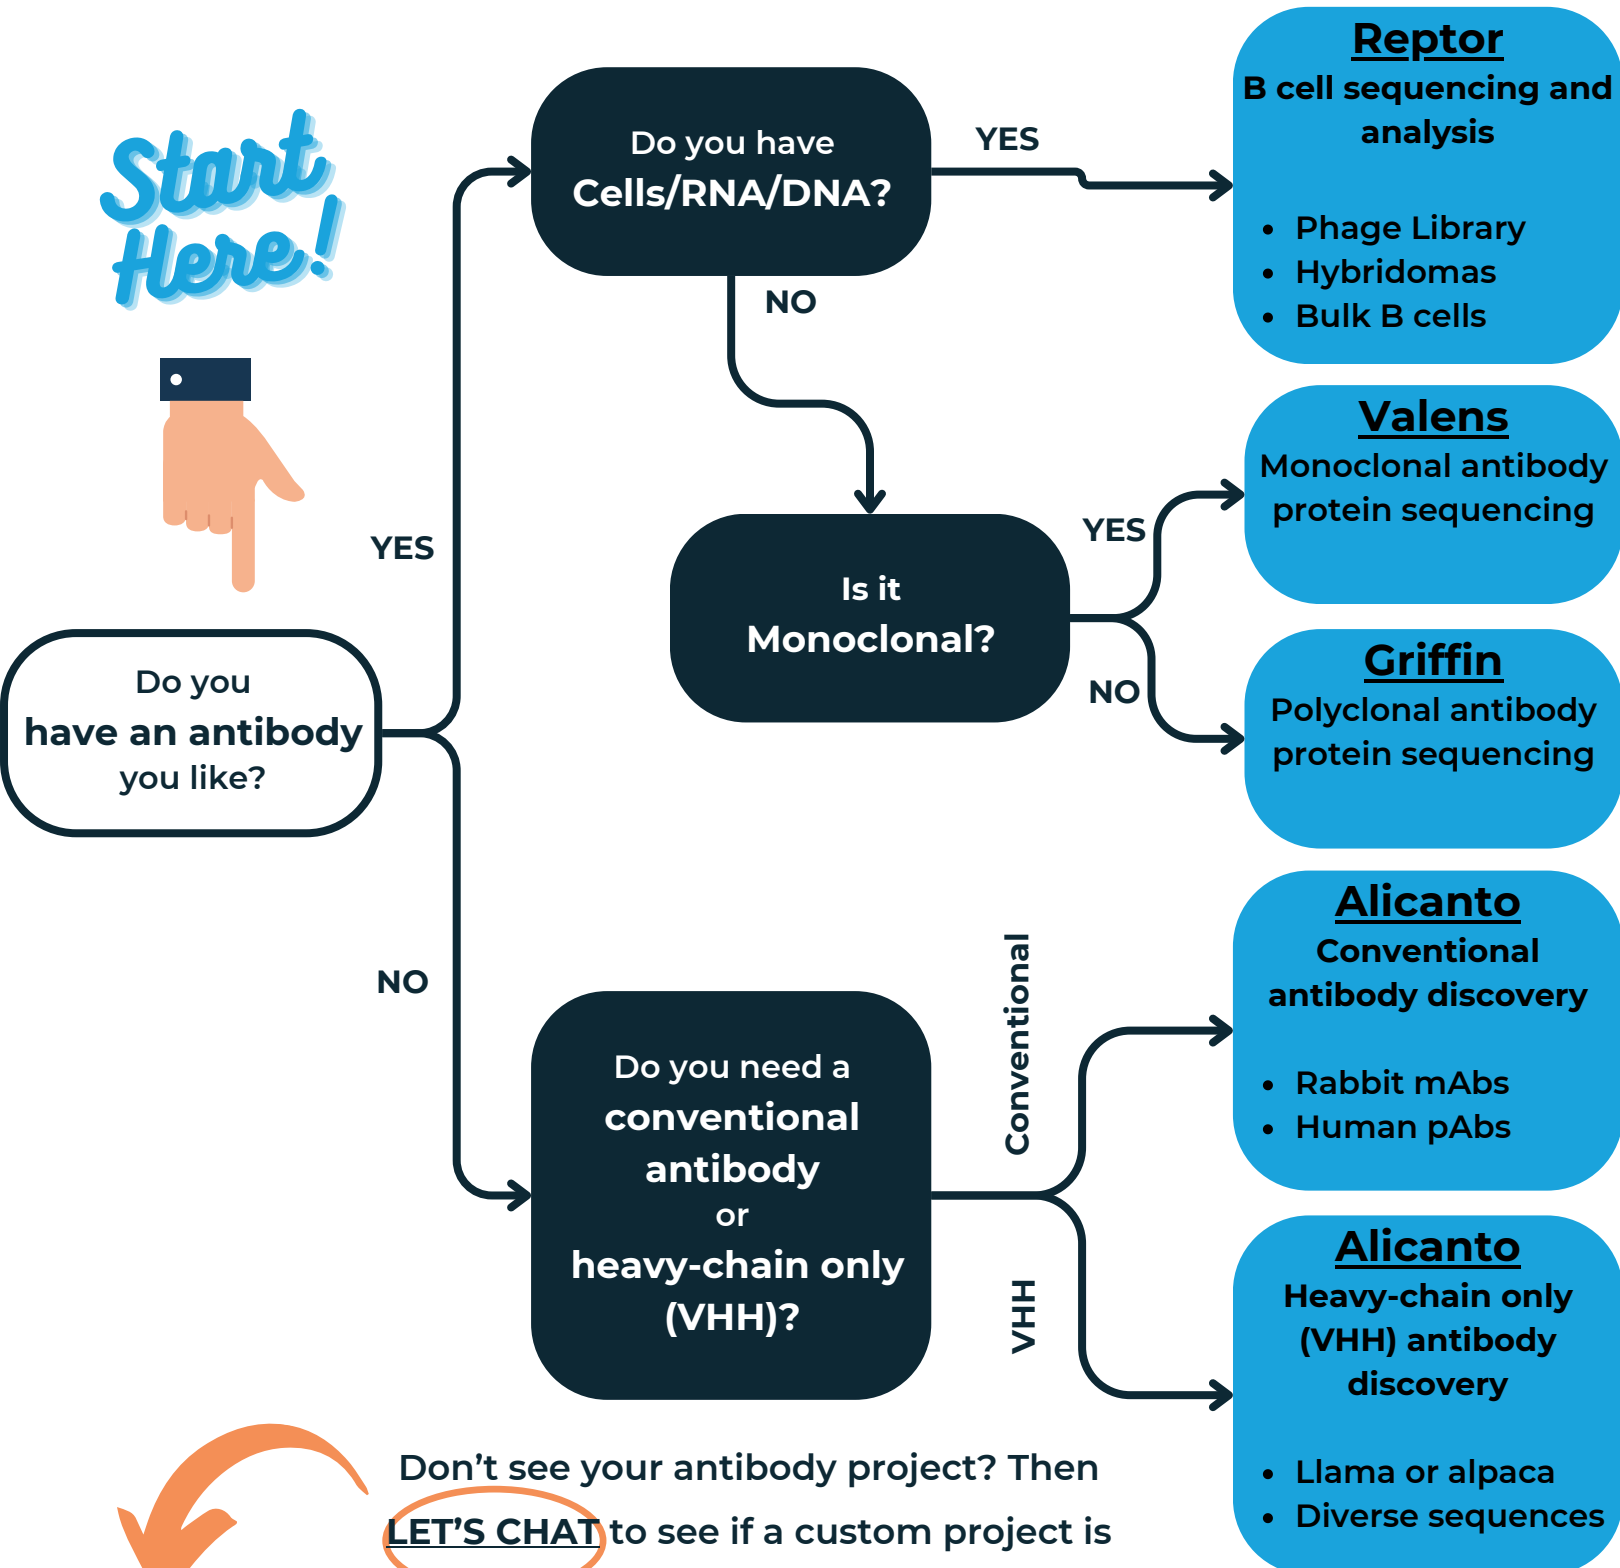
Start Here!

Do you have an antibody you like?

YES

NO

Do you have Cells/RNA/DNA?

YES

NO

Reptor
B cell sequencing and analysis

- Phage Library
- Hybridomas
- Bulk B cells

Is it Monoclonal?

YES

NO

Valens
Monoclonal antibody protein sequencing

Griffin
Polyclonal antibody protein sequencing

Do you need a conventional antibody or heavy-chain only (VHH)?

Conventional

VHH

Alicanto
Conventional antibody discovery

- Rabbit mAbs
- Human pAbs

Alicanto
Heavy-chain only (VHH) antibody discovery

- Llama or alpaca
- Diverse sequences

Don’t see your antibody project? Then LET’S CHAT to see if a custom project is